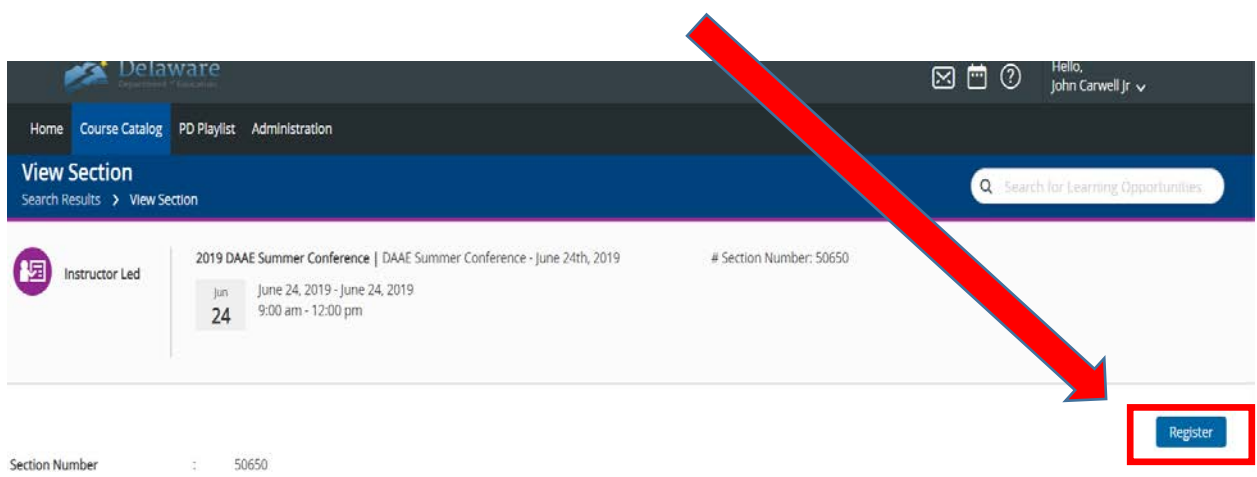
Delaware
Department of Education

Hello,
John Carwell Jr

Home Course Catalog PD Playlist Administration

View Section
Search Results > View Section

Search for Learning Opportunities

Instructor Led

2019 DAAE Summer Conference | DAAE Summer Conference - June 24th, 2019

# Section Number: 50650

Jun
24

June 24, 2019 - June 24, 2019
9:00 am - 12:00 pm

Register

Section Number : 50650